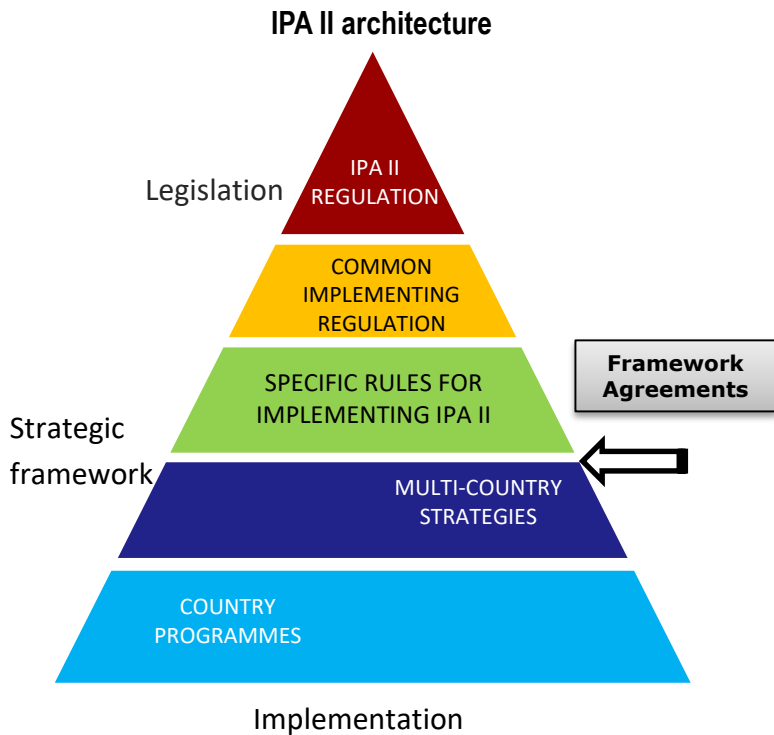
IPA II architecture

Legislation

IPA II REGULATION

COMMON IMPLEMENTING REGULATION

Framework Agreements

SPECIFIC RULES FOR IMPLEMENTING IPA II

Strategic framework

MULTI-COUNTRY STRATEGIES

COUNTRY PROGRAMMES

Implementation